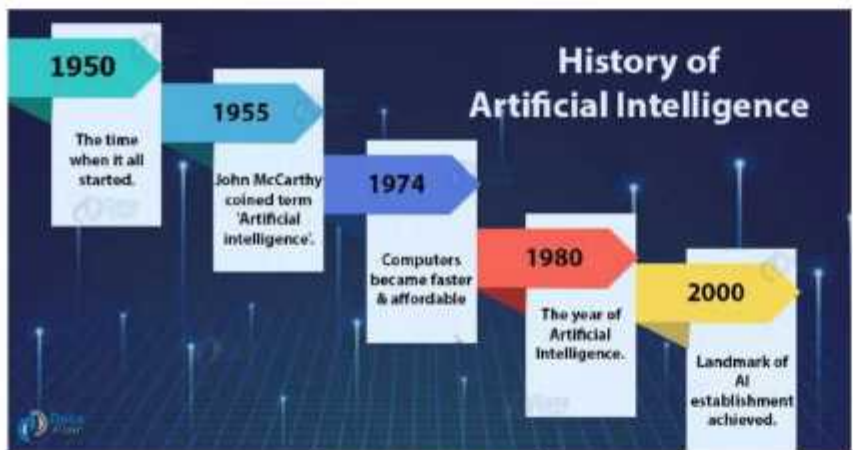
History of Artificial Intelligence

1950

The time when it all started.

1955

John McCarthy coined term 'Artificial intelligence'.

1974

Computers became faster & affordable

1980

The year of Artificial Intelligence.

2000

Landmark of AI establishment achieved.

Data Flair